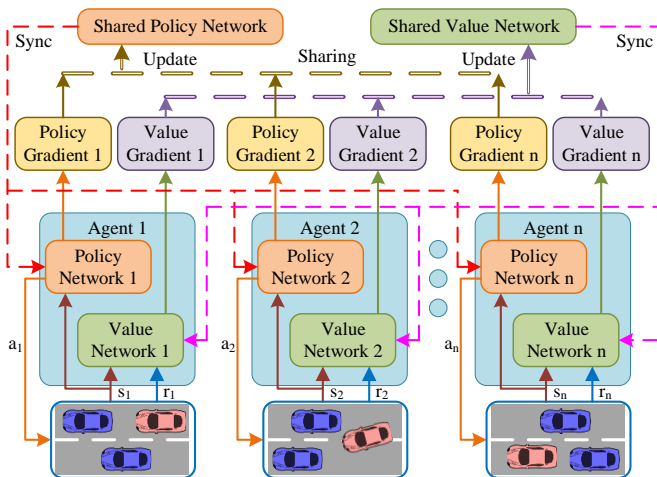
Shared Policy Network

Shared Value Network

Sync

Sync

Update

Sharing

Update

Policy Gradient 1

Value Gradient 1

Policy Gradient 2

Value Gradient 2

Policy Gradient n

Value Gradient n

Agent 1

Policy Network 1

Value Network 1

Agent 2

Policy Network 2

Value Network 2

Agent n

Policy Network n

Value Network n

$a_1$

$s_1$

$r_1$

$a_2$

$s_2$

$r_2$

$a_n$

$s_n$

$r_n$